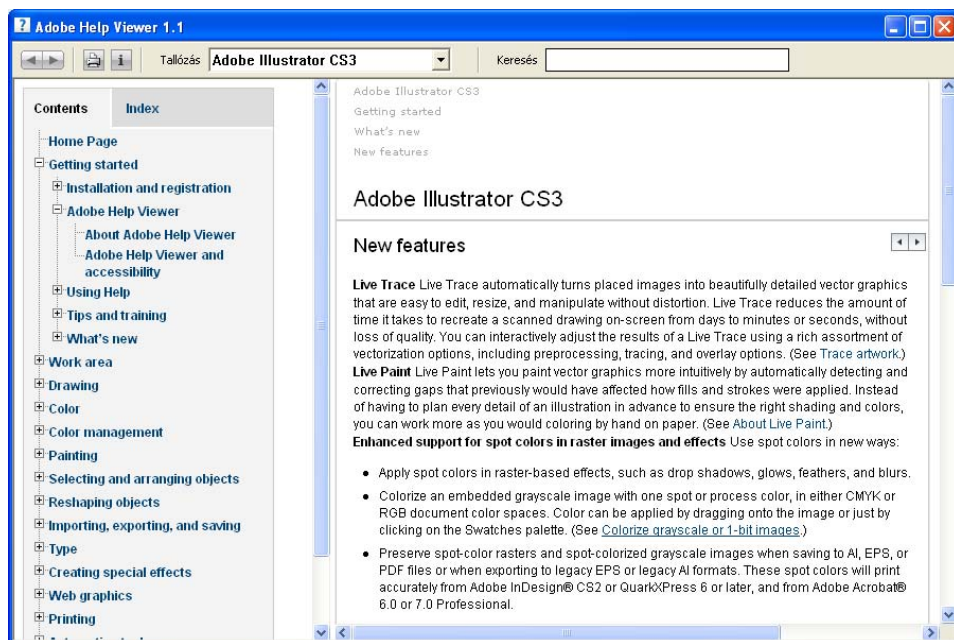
Adobe Help Viewer 1.1

Tallózás Adobe Illustrator CS3

Keresés

Contents Index

Home Page
Getting started
Installation and registration
Adobe Help Viewer
About Adobe Help Viewer
Adobe Help Viewer and accessibility
Using Help
Tips and training
What's new
Work area
Drawing
Color
Color management
Painting
Selecting and arranging objects
Reshaping objects
Importing, exporting, and saving
Type
Creating special effects
Web graphics
Printing
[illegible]

Adobe Illustrator CS3
Getting started
What's new
New features

Adobe Illustrator CS3

New features

Live Trace Live Trace automatically turns placed images into beautifully detailed vector graphics that are easy to edit, resize, and manipulate without distortion. Live Trace reduces the amount of time it takes to recreate a scanned drawing on-screen from days to minutes or seconds, without loss of quality. You can interactively adjust the results of a Live Trace using a rich assortment of vectorization options, including preprocessing, tracing, and overlay options. (See Trace artwork.)
Live Paint Live Paint lets you paint vector graphics more intuitively by automatically detecting and correcting gaps that previously would have affected how fills and strokes were applied. Instead of having to plan every detail of an illustration in advance to ensure the right shading and colors, you can work more as you would coloring by hand on paper. (See About Live Paint.)
Enhanced support for spot colors in raster images and effects Use spot colors in new ways:

• Apply spot colors in raster-based effects, such as drop shadows, glows, feathers, and blurs.
• Colorize an embedded grayscale image with one spot or process color, in either CMYK or RGB document color spaces. Color can be applied by dragging onto the image or just by clicking on the Swatches palette. (See Colorize grayscale or 1-bit images.)
• Preserve spot-color rasters and spot-colorized grayscale images when saving to AI, EPS, or PDF files or when exporting to legacy EPS or legacy AI formats. These spot colors will print accurately from Adobe InDesign® CS2 or QuarkXPress 6 or later, and from Adobe Acrobat® 6.0 or 7.0 Professional.